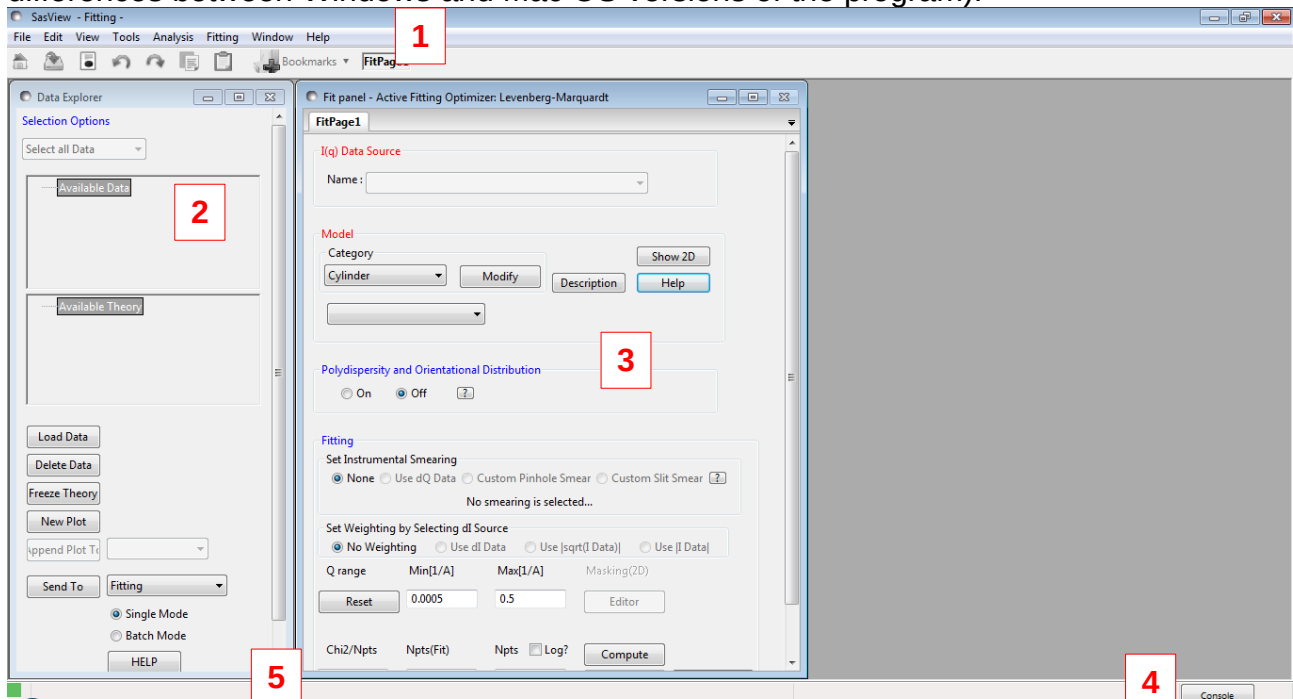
SasView - Fitting -

File Edit View Tools Analysis Fitting Window Help

Bookmarks ▾ FitPage1

1

Data Explorer

Selection Options

Select all Data

Available Data

2

Available Theory

Load Data

Delete Data

Freeze Theory

New Plot

ppend Plot To

Send To Fitting

Single Mode

Batch Mode

HELP

Fit panel - Active Fitting Optimizer: Levenberg-Marquardt

FitPage1

I(q) Data Source

Name :

Model

Category

Cylinder

Modify

Description

Show 2D

Help

3

Polydispersity and Orientational Distribution

On Off ?

Fitting

Set Instrumental Smearing

None Use dQ Data Custom Pinhole Smear Custom Slit Smear ?

No smearing is selected...

Set Weighting by Selecting dI Source

No Weighting Use dI Data Use |sqrt(I Data)| Use |I Data|

Q range Min[1/A] Max[1/A] Masking(2D)

Reset 0.0005 0.5 Editor

Chi2/Npts Npts(Fit) Npts Log? Compute

5

4

Console